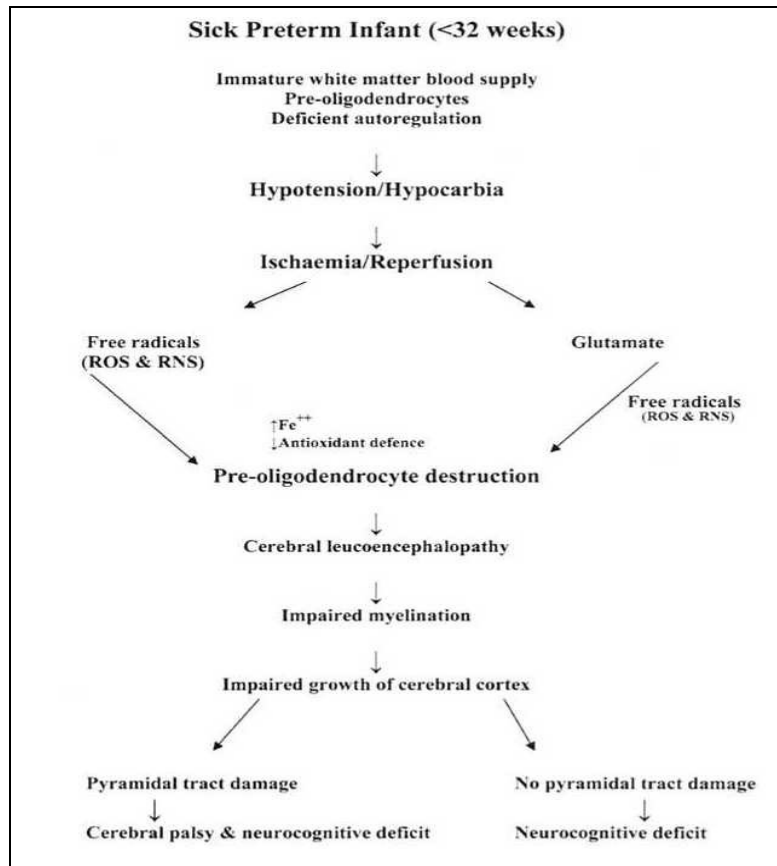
Sick Preterm Infant (<32 weeks)

Immature white matter blood supply
Pre-oligodendrocytes
Deficient autoregulation

↓

Hypotension/Hypocarbia

↓

Ischaemia/Reperfusion

Free radicals (ROS & RNS)

Glutamate

Free radicals (ROS & RNS)

↑$Fe^{++}$
↓Antioxidant defence

Pre-oligodendrocyte destruction

↓

Cerebral leucoencephalopathy

↓

Impaired myelination

↓

Impaired growth of cerebral cortex

Pyramidal tract damage
↓
Cerebral palsy & neurocognitive deficit

No pyramidal tract damage
↓
Neurocognitive deficit